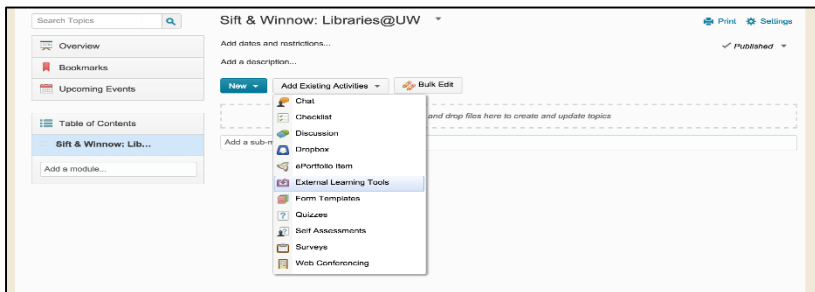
Search Topics

Overview

Bookmarks

Upcoming Events

Table of Contents

Sift & Winnow: Lib...

Add a module...

Sift & Winnow: Libraries@UW

Print Settings

Add dates and restrictions...

Published

Add a description...

New

Add Existing Activities

Bulk Edit

Chat

Checklist

Discussion

Dropbox

ePortfolio Item

External Learning Tools

Form Templates

Quizzes

Self Assessments

Surveys

Web Conferencing

and drop files here to create and update topics

Add a sub-m